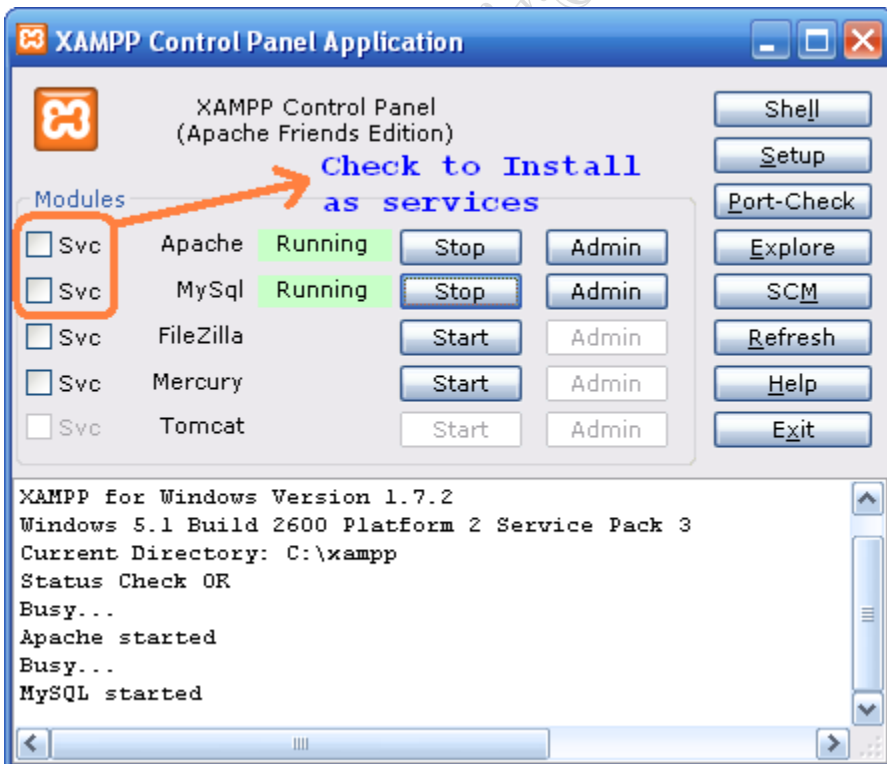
XAMPP Control Panel Application

XAMPP Control Panel
(Apache Friends Edition)

Check to Install as services

Modules

| | | | | |
|---|---|---|---|---|
| Svc | Apache | Running | Stop | Admin |
| Svc | MySql | Running | Stop | Admin |
| Svc | FileZilla | | Start | Admin |
| Svc | Mercury | | Start | Admin |
| Svc | Tomcat | | Start | Admin |

Shell
Setup
Port-Check
Explore
SCM
Refresh
Help
Exit

XAMPP for Windows Version 1.7.2
Windows 5.1 Build 2600 Platform 2 Service Pack 3
Current Directory: C:\xampp
Status Check OK
Busy...
Apache started
Busy...
MySQL started